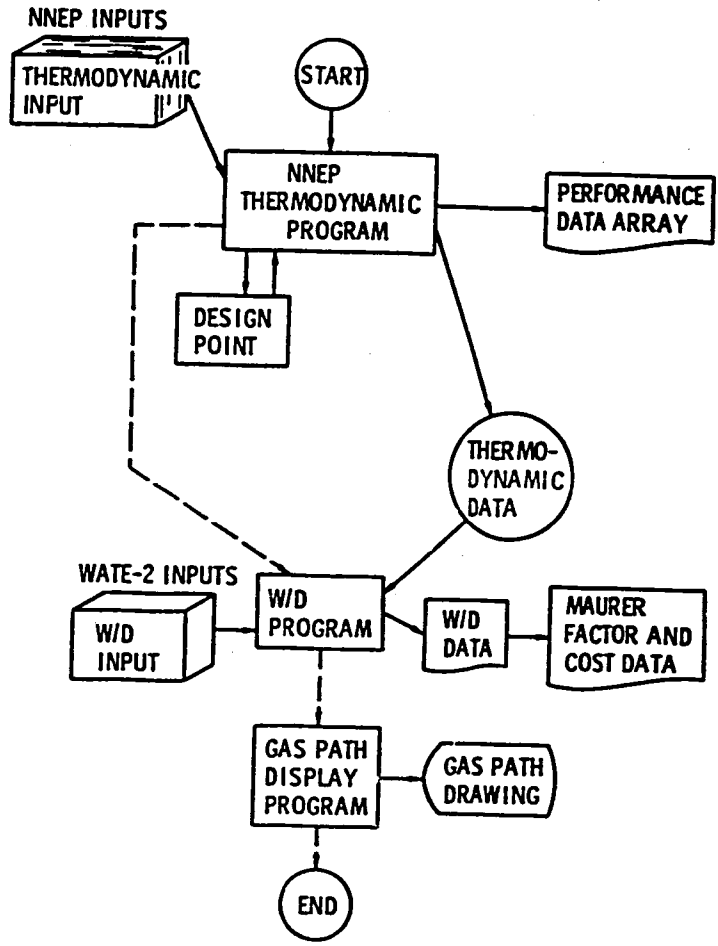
NNEP INPUTS

THERMODYNAMIC INPUT

START

NNEP THERMODYNAMIC PROGRAM

PERFORMANCE DATA ARRAY

DESIGN POINT

THERMO-DYNAMIC DATA

WATE-2 INPUTS

W/D INPUT

W/D PROGRAM

W/D DATA

MAURER FACTOR AND COST DATA

GAS PATH DISPLAY PROGRAM

GAS PATH DRAWING

END